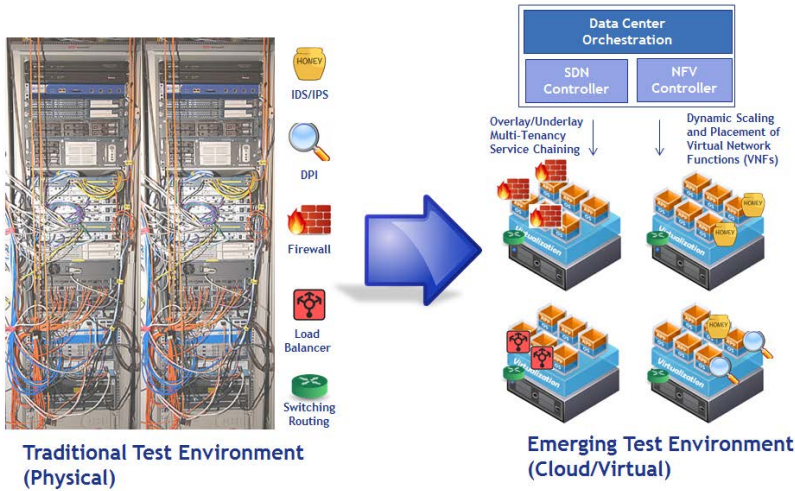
HONEY
IDS/IPS
DPI
Firewall
Load Balancer
Switching Routing

Traditional Test Environment (Physical)

Data Center Orchestration
SDN Controller
NFV Controller

Overlay/Underlay Multi-Tenancy Service Chaining

Dynamic Scaling and Placement of Virtual Network Functions (VNFs)

Virtualization
Virtualization
HONEY
HONEY
Virtualization
Virtualization
HONEY

Emerging Test Environment (Cloud/Virtual)